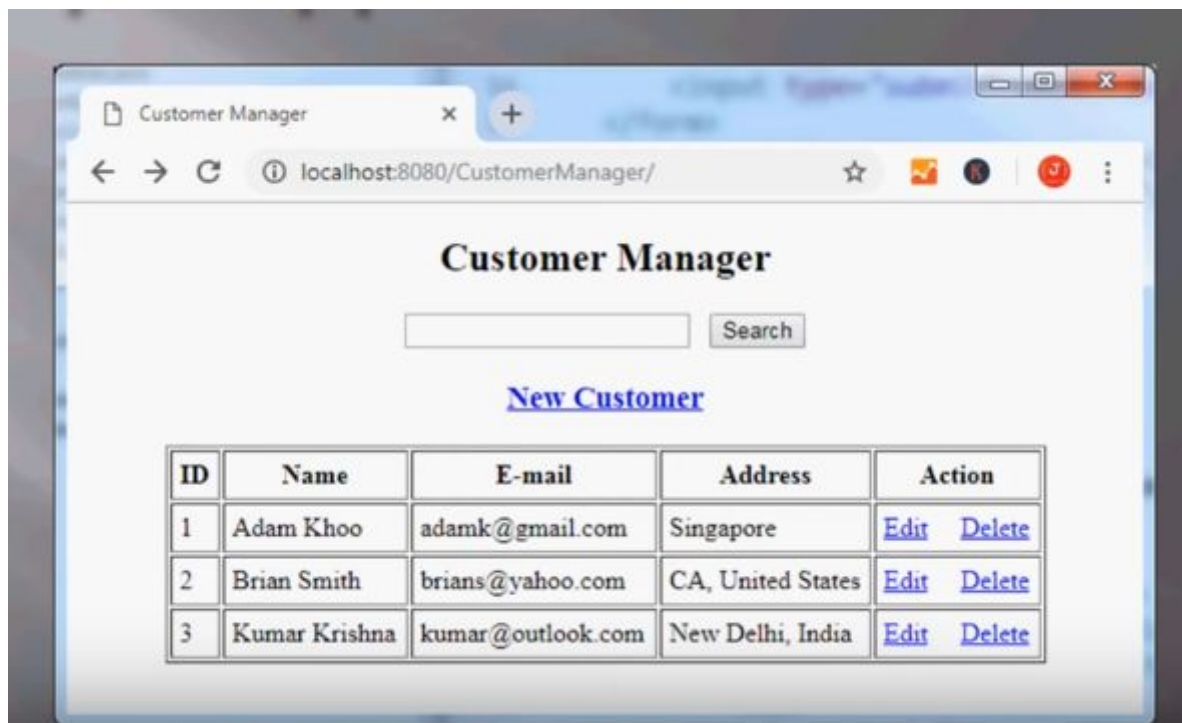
Customer Manager ×

localhost:8080/CustomerManager/

Customer Manager

Search

New Customer

| ID | Name | E-mail | Address | Action |
|---|---|---|---|---|
| 1 | Adam Khoo | adamk@gmail.com | Singapore | Edit Delete |
| 2 | Brian Smith | brians@yahoo.com | CA, United States | Edit Delete |
| 3 | Kumar Krishna | kumar@outlook.com | New Delhi, India | Edit Delete |